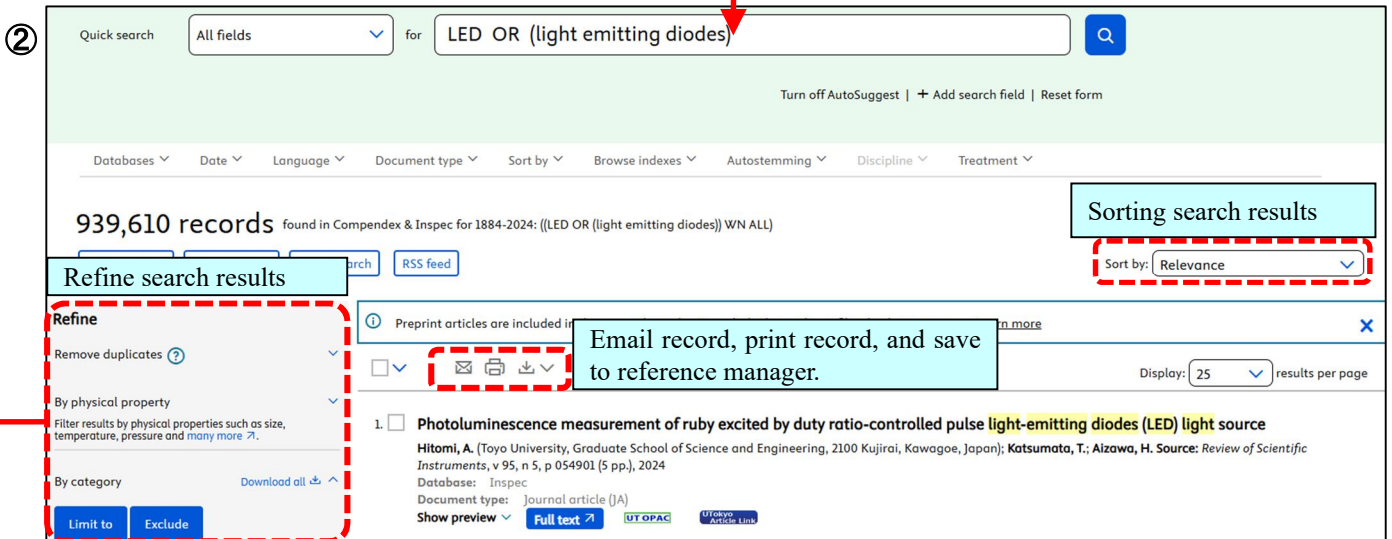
②

Quick search All fields for LED OR (light emitting diodes)

Turn off AutoSuggest | + Add search field | Reset form

Databases Date Language Document type Sort by Browse indexes Autostemming Discipline Treatment

939,610 records found in Compendex & Inspec for 1884-2024: ((LED OR (light emitting diodes)) WN ALL)

Sorting search results

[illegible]arch RSS feed

Sort by: Relevance

Refine search results

Refine

Remove duplicates ?

By physical property

Filter results by physical properties such as size, temperature, pressure and many more

By category Download all

Limit to Exclude

Preprint articles are included i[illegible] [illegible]rn more

Email record, print record, and save to reference manager.

Display: 25 results per page

1. Photoluminescence measurement of ruby excited by duty ratio-controlled pulse light-emitting diodes (LED) light source

Hitomi, A. (Toyo University, Graduate School of Science and Engineering, 2100 Kujirai, Kawagoe, Japan); Katsumata, T.; Aizawa, H. Source: Review of Scientific Instruments, v 95, n 5, p 054901 (5 pp.), 2024

Database: Inspec

Document type: Journal article (JA)

Show preview Full text UT OPAC UTokyo Article Link